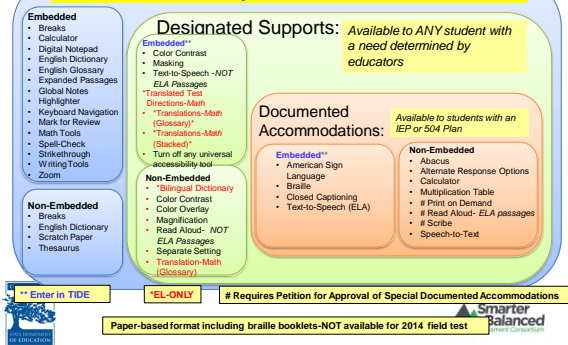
Embedded
- Breaks
- Calculator
- Digital Notepad
- English Dictionary
- English Glossary
- Expanded Passages
- Global Notes
- Highlighter
- Keyboard Navigation
- Mark for Review
- Math Tools
- Spell-Check
- Strikethrough
- Writing Tools
- Zoom

Non-Embedded
- Breaks
- English Dictionary
- Scratch Paper
- Thesaurus

Designated Supports:

Available to ANY student with a need determined by educators

Embedded**
- Color Contrast
- Masking
- Text-to-Speech -NOT ELA Passages
*Translated Test Directions-Math
- *Translations-Math (Glossary)*
- *Translations-Math (Stacked)*
- Turn off any universal accessibility tool

Non-Embedded
- *Bilingual Dictionary
- Color Contrast
- Color Overlay
- Magnification
- Read Aloud- NOT ELA Passages
- Separate Setting
- Translation-Math (Glossary)

Documented Accommodations:

Available to students with an IEP or 504 Plan

Embedded**
- American Sign Language
- Braille
- Closed Captioning
- Text-to-Speech (ELA)

Non-Embedded
- Abacus
- Alternate Response Options
- Calculator
- Multiplication Table
- # Print on Demand
- # Read Aloud- ELA passages
- # Scribe
- Speech-to-Text

** Enter in TIDE

*EL-ONLY

# Requires Petition for Approval of Special Documented Accommodations

STATE DEPARTMENT OF EDUCATION

Paper-based format including braille booklets-NOT available for 2014 field test

Smarter Balanced Assessment Consortium